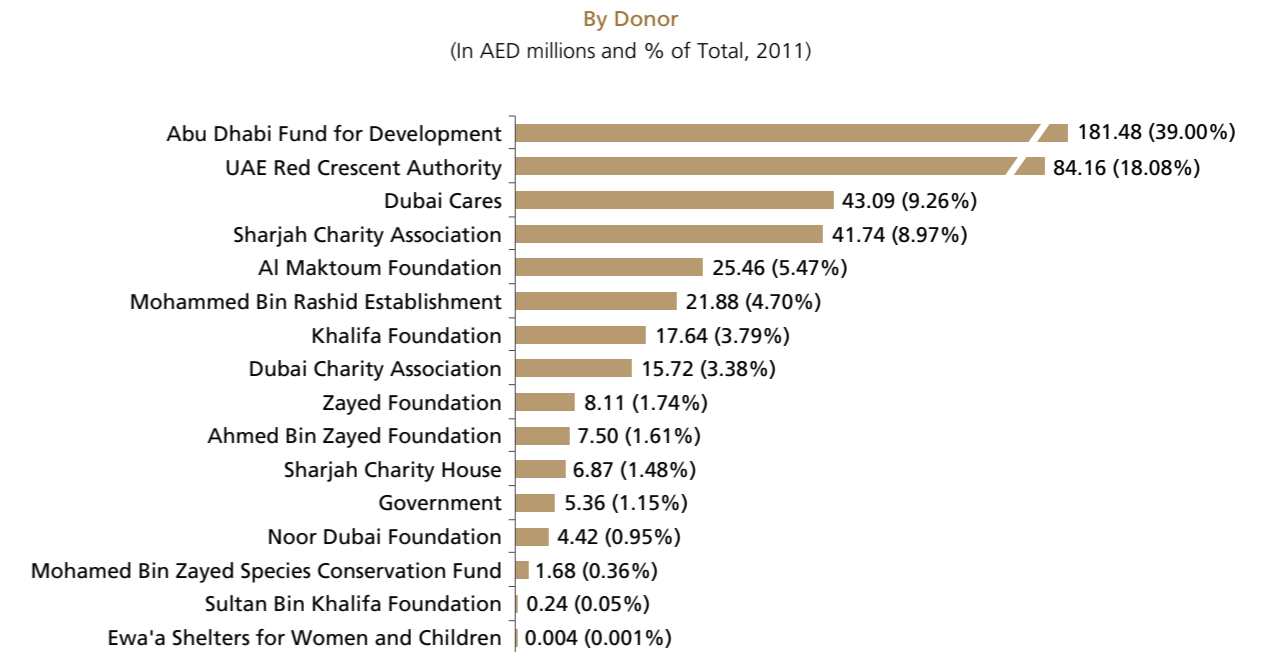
By Donor
(In AED millions and % of Total, 2011)

Abu Dhabi Fund for Development 181.48 (39.00%)
UAE Red Crescent Authority 84.16 (18.08%)
Dubai Cares 43.09 (9.26%)
Sharjah Charity Association 41.74 (8.97%)
Al Maktoum Foundation 25.46 (5.47%)
Mohammed Bin Rashid Establishment 21.88 (4.70%)
Khalifa Foundation 17.64 (3.79%)
Dubai Charity Association 15.72 (3.38%)
Zayed Foundation 8.11 (1.74%)
Ahmed Bin Zayed Foundation 7.50 (1.61%)
Sharjah Charity House 6.87 (1.48%)
Government 5.36 (1.15%)
Noor Dubai Foundation 4.42 (0.95%)
Mohamed Bin Zayed Species Conservation Fund 1.68 (0.36%)
Sultan Bin Khalifa Foundation 0.24 (0.05%)
Ewa'a Shelters for Women and Children 0.004 (0.001%)